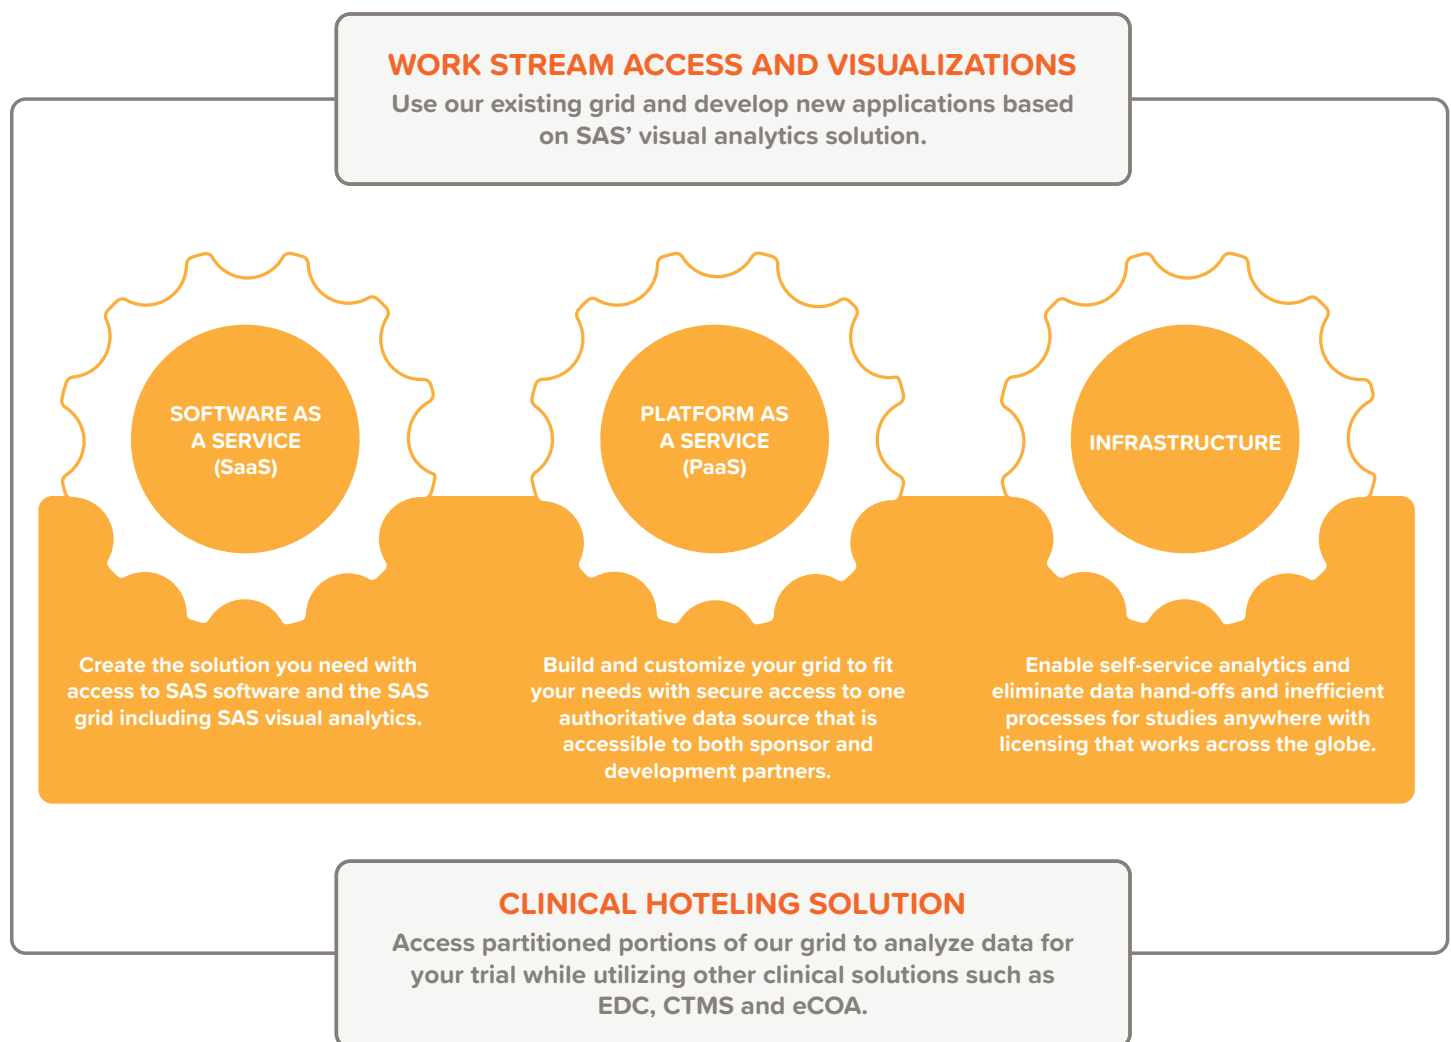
WORK STREAM ACCESS AND VISUALIZATIONS
Use our existing grid and develop new applications based on SAS' visual analytics solution.

SOFTWARE AS A SERVICE (SaaS)

PLATFORM AS A SERVICE (PaaS)

INFRASTRUCTURE

Create the solution you need with access to SAS software and the SAS grid including SAS visual analytics.

Build and customize your grid to fit your needs with secure access to one authoritative data source that is accessible to both sponsor and development partners.

Enable self-service analytics and eliminate data hand-offs and inefficient processes for studies anywhere with licensing that works across the globe.

CLINICAL HOTELING SOLUTION
Access partitioned portions of our grid to analyze data for your trial while utilizing other clinical solutions such as EDC, CTMS and eCOA.